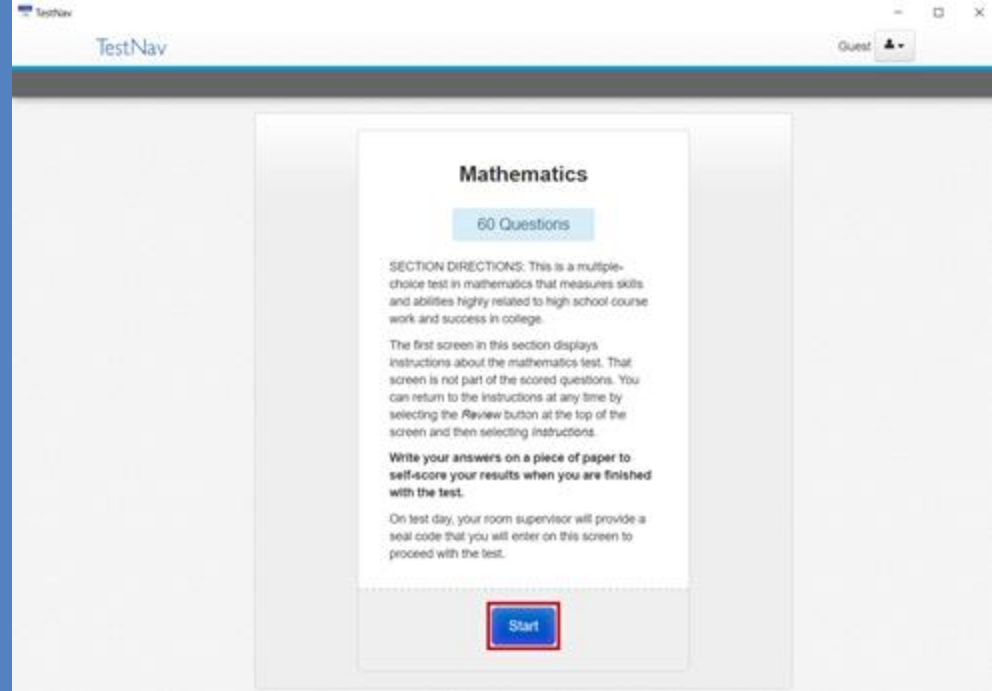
TestNav

TestNav

Guest

Mathematics

60 Questions

SECTION DIRECTIONS: This is a multiple-choice test in mathematics that measures skills and abilities highly related to high school course work and success in college.

The first screen in this section displays instructions about the mathematics test. That screen is not part of the scored questions. You can return to the instructions at any time by selecting the *Review* button at the top of the screen and then selecting *Instructions*.

**Write your answers on a piece of paper to self-score your results when you are finished with the test.**

On test day, your room supervisor will provide a seal code that you will enter on this screen to proceed with the test.

Start